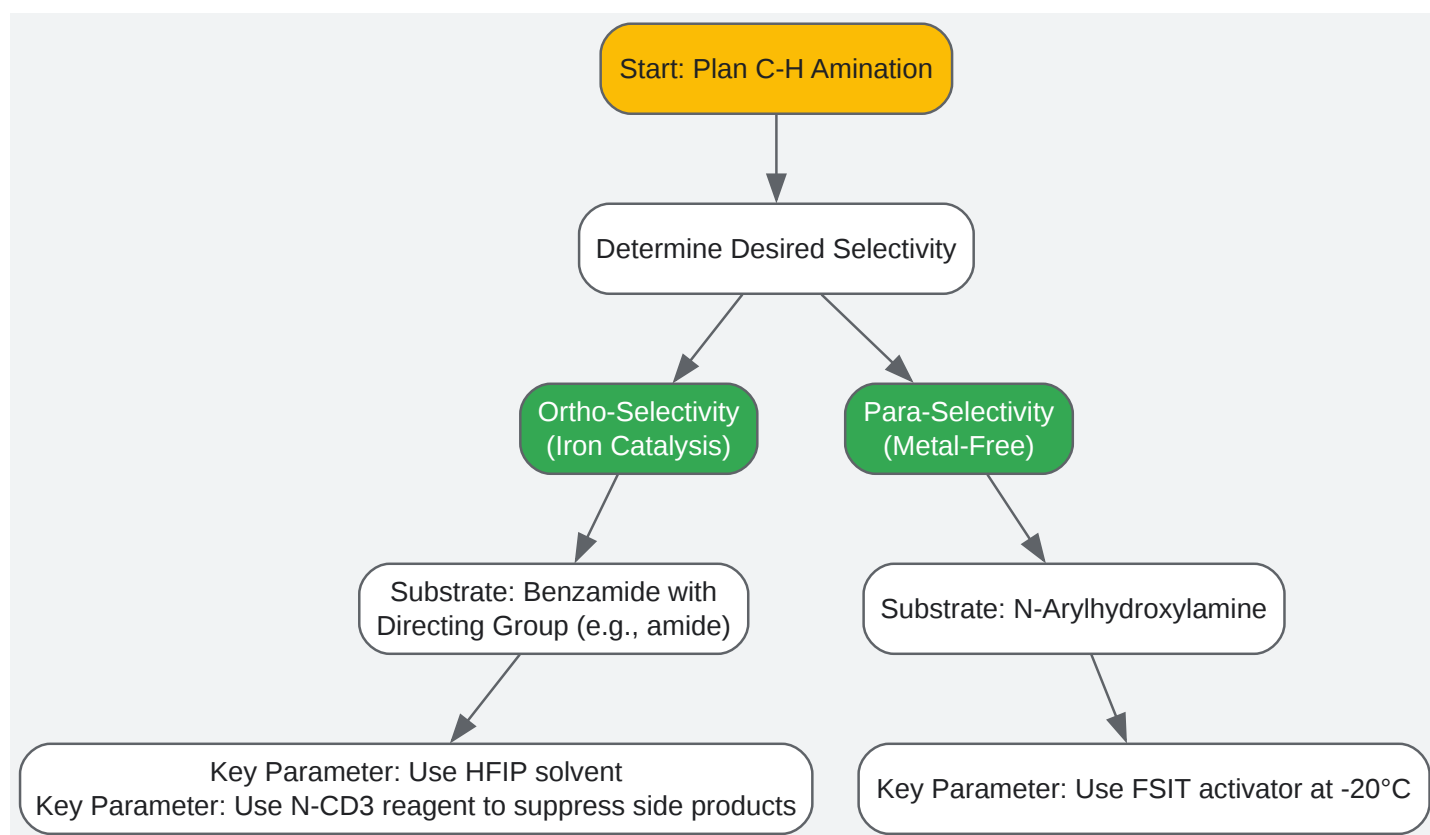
Start: Plan C-H Amination

Determine Desired Selectivity

Ortho-Selectivity (Iron Catalysis)

Para-Selectivity (Metal-Free)

Substrate: Benzamide with Directing Group (e.g., amide)

Substrate: N-Arylhydroxylamine

Key Parameter: Use HFIP solvent
Key Parameter: Use N-CD3 reagent to suppress side products

Key Parameter: Use FSIT activator at -20°C